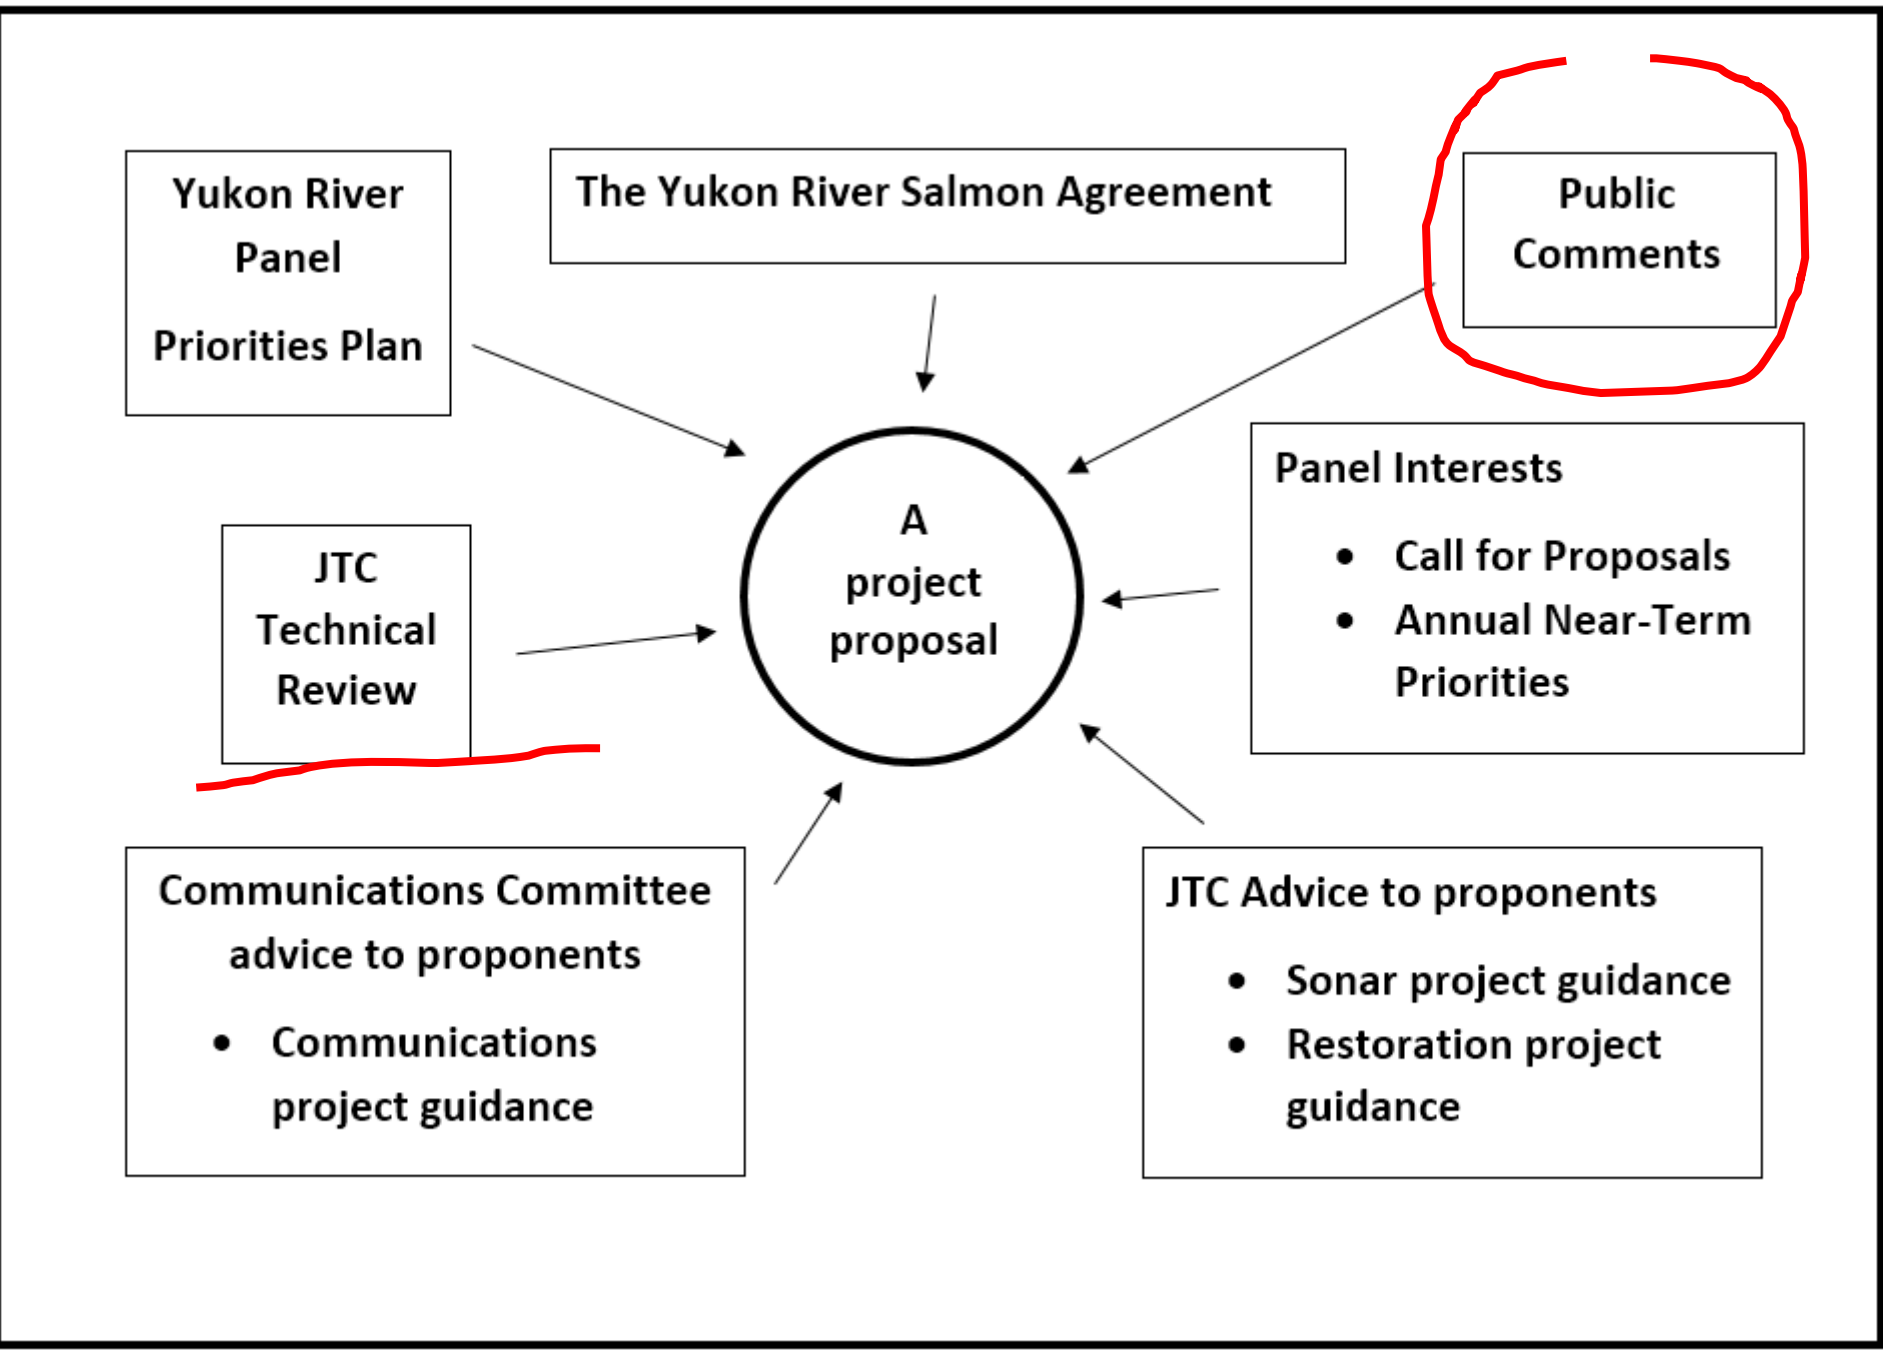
Yukon River Panel

Priorities Plan

The Yukon River Salmon Agreement

Public Comments

A project proposal

Panel Interests

- Call for Proposals
- Annual Near-Term Priorities

JTC Technical Review

Communications Committee advice to proponents

- Communications project guidance

JTC Advice to proponents

- Sonar project guidance
- Restoration project guidance